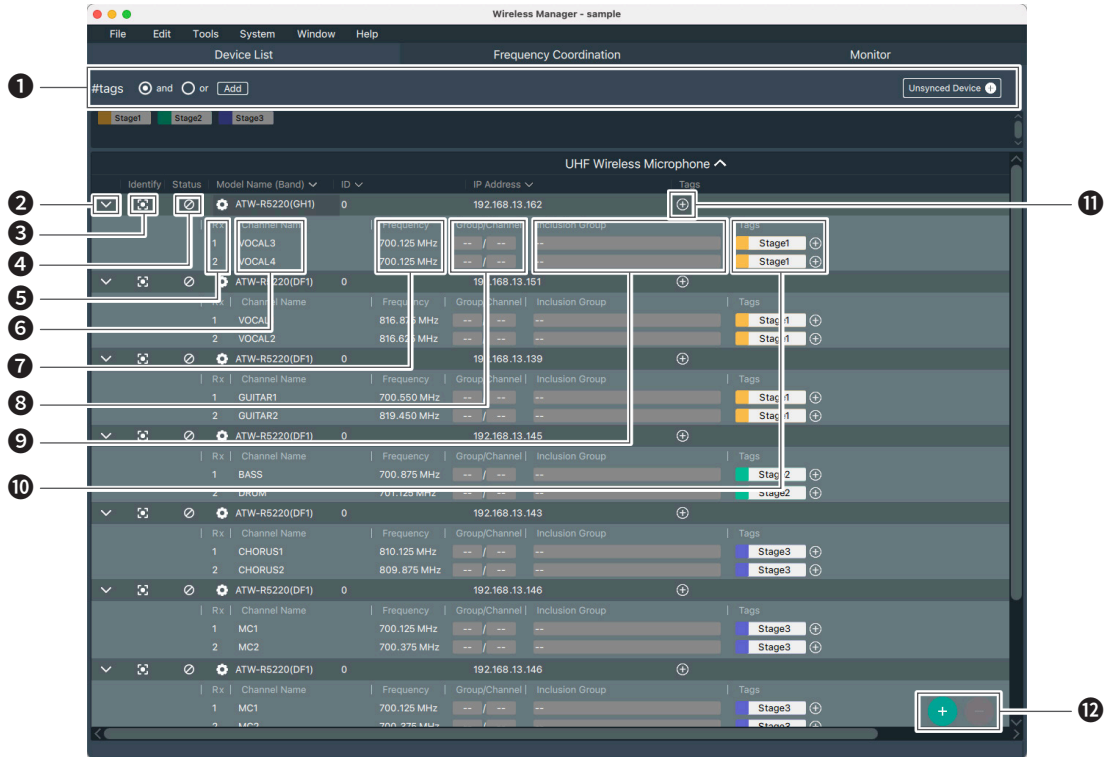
Wireless Manager - sample

File Edit Tools System Window Help

Device List | Frequency Coordination | Monitor

1

#tags and or Add

Unsynced Device

Stage1 Stage2 Stage3

UHF Wireless Microphone

Identify Status Model Name (Band) ID IP Address Tags

2
3
4
5
6
7
8
9
10
11
12

ATW-R5220(GH1) 0 192.168.13.162

| Rx | Channel Name | Frequency | Group/Channel | Inclusion Group | Tags |
|---|---|---|---|---|---|
| 1 | VOCAL3 | 700.125 MHz | -- / -- | -- | Stage1 |
| 2 | VOCAL4 | 700.125 MHz | -- / -- | -- | Stage1 |

ATW-R5220(DF1) 0 192.168.13.151

| Rx | Channel Name | Frequency | Group/Channel | Inclusion Group | Tags |
|---|---|---|---|---|---|
| 1 | VOCAL1 | 816.875 MHz | -- / -- | -- | Stage1 |
| 2 | VOCAL2 | 816.625 MHz | -- / -- | -- | Stage1 |

ATW-R5220(DF1) 0 192.168.13.139

| Rx | Channel Name | Frequency | Group/Channel | Inclusion Group | Tags |
|---|---|---|---|---|---|
| 1 | GUITAR1 | 700.550 MHz | -- / -- | -- | Stage1 |
| 2 | GUITAR2 | 819.450 MHz | -- / -- | -- | Stage1 |

ATW-R5220(DF1) 0 192.168.13.145

| Rx | Channel Name | Frequency | Group/Channel | Inclusion Group | Tags |
|---|---|---|---|---|---|
| 1 | BASS | 700.875 MHz | -- / -- | -- | Stage2 |
| 2 | DRUM | 701.125 MHz | -- / -- | -- | Stage2 |

ATW-R5220(DF1) 0 192.168.13.143

| Rx | Channel Name | Frequency | Group/Channel | Inclusion Group | Tags |
|---|---|---|---|---|---|
| 1 | CHORUS1 | 810.125 MHz | -- / -- | -- | Stage3 |
| 2 | CHORUS2 | 809.875 MHz | -- / -- | -- | Stage3 |

ATW-R5220(DF1) 0 192.168.13.146

| Rx | Channel Name | Frequency | Group/Channel | Inclusion Group | Tags |
|---|---|---|---|---|---|
| 1 | MC1 | 700.125 MHz | -- / -- | -- | Stage3 |
| 2 | MC2 | 700.375 MHz | -- / -- | -- | Stage3 |

ATW-R5220(DF1) 0 192.168.13.146

| Rx | Channel Name | Frequency | Group/Channel | Inclusion Group | Tags |
|---|---|---|---|---|---|
| 1 | MC1 | 700.125 MHz | -- / -- | -- | Stage3 |
| 2 | MC2 | 700.375 MHz | -- / -- | -- | Stage3 |